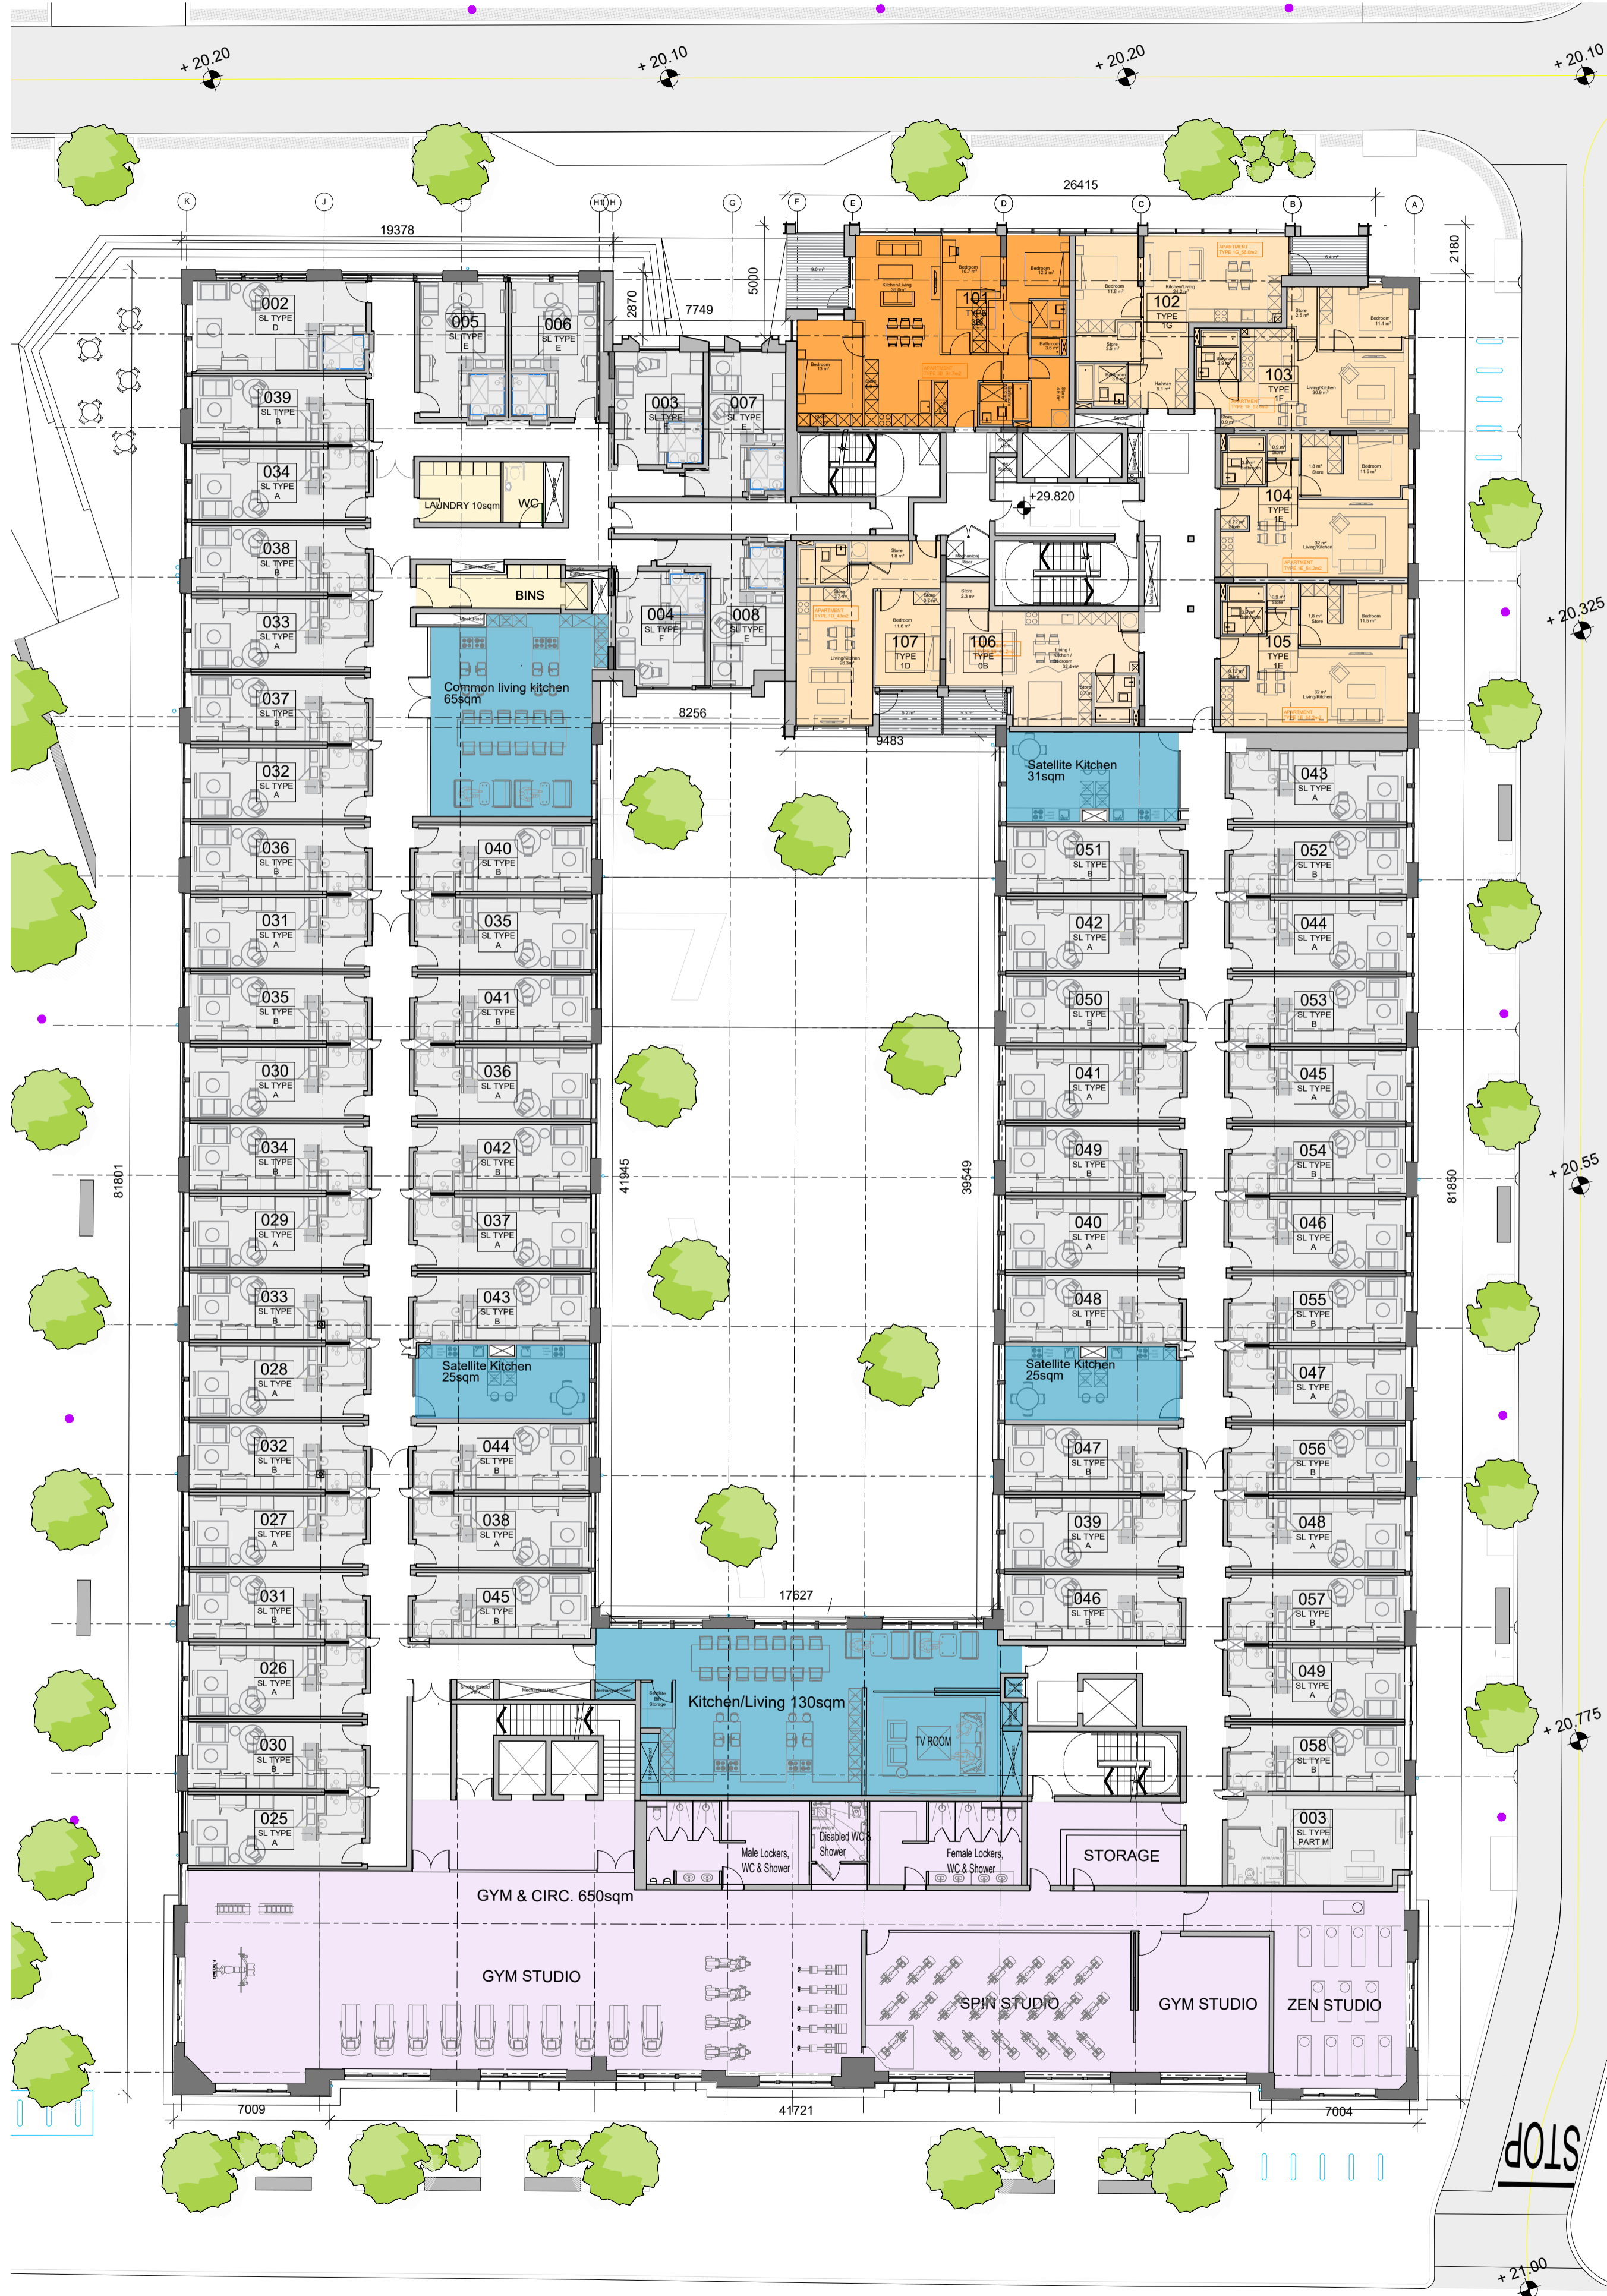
+ 20.20
+ 20.10
+ 20.20
+ 20.10

K J I H1 H G F E D C B A

26415
19378
7749
5000
2870
2180

002 SL TYPE D
005 SL TYPE E
006 SL TYPE E
003 SL TYPE F
007 SL TYPE E
101 TYPE
102 TYPE 1G
103 TYPE 1F
039 SL TYPE B
034 SL TYPE A
LAUNDRY 10sqm
WC
+29.820
104 TYPE 1E
038 SL TYPE B
BINS
004 SL TYPE F
008 SL TYPE E
107 TYPE 1D
106 TYPE 0B
105 TYPE 1E
+ 20.325
033 SL TYPE A
Common living kitchen 65sqm
037 SL TYPE B
8256
9483
032 SL TYPE A
Satellite Kitchen 31sqm
043 SL TYPE A
036 SL TYPE B
040 SL TYPE B
051 SL TYPE B
052 SL TYPE B
031 SL TYPE A
035 SL TYPE A
042 SL TYPE A
044 SL TYPE A
035 SL TYPE B
041 SL TYPE B
050 SL TYPE B
053 SL TYPE B
030 SL TYPE A
036 SL TYPE A
041 SL TYPE A
045 SL TYPE A
034 SL TYPE B
042 SL TYPE B
049 SL TYPE B
054 SL TYPE B
81801
41945
39549
81850
+ 20.55
029 SL TYPE A
037 SL TYPE A
040 SL TYPE A
046 SL TYPE A
033 SL TYPE B
043 SL TYPE B
048 SL TYPE B
055 SL TYPE B
028 SL TYPE A
Satellite Kitchen 25sqm
Satellite Kitchen 25sqm
047 SL TYPE A
032 SL TYPE B
044 SL TYPE B
047 SL TYPE B
056 SL TYPE B
027 SL TYPE A
038 SL TYPE A
039 SL TYPE A
048 SL TYPE A
031 SL TYPE B
045 SL TYPE B
046 SL TYPE B
057 SL TYPE B
17627
026 SL TYPE A
049 SL TYPE A
Kitchen/Living 130sqm
TV ROOM
+ 20.775
030 SL TYPE B
058 SL TYPE B
025 SL TYPE A
Male Lockers, WC & Shower
Disabled WC & Shower
Female Lockers, WC & Shower
STORAGE
003 SL TYPE PART M
GYM & CIRC. 650sqm
GYM STUDIO
SPIN STUDIO
GYM STUDIO
ZEN STUDIO
7009
41721
7004
STOP
+ 21.00